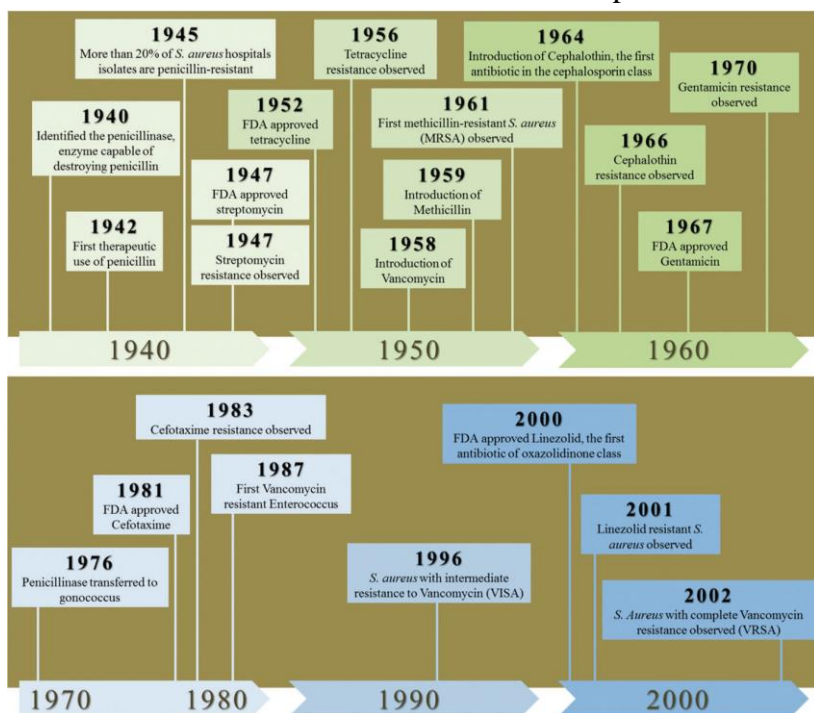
1945
More than 20% of S. aureus hospitals isolates are penicillin-resistant

1940
Identified the penicillinase, enzyme capable of destroying penicillin

1942
First therapeutic use of penicillin

1952
FDA approved tetracycline

1947
FDA approved streptomycin

1947
Streptomycin resistance observed

1956
Tetracycline resistance observed

1961
First methicillin-resistant S. aureus (MRSA) observed

1959
Introduction of Methicillin

1958
Introduction of Vancomycin

1964
Introduction of Cephalothin, the first antibiotic in the cephalosporin class

1970
Gentamicin resistance observed

1966
Cephalothin resistance observed

1967
FDA approved Gentamicin

1940

1950

1960

1983
Cefotaxime resistance observed

1981
FDA approved Cefotaxime

1987
First Vancomycin resistant Enterococcus

1976
Penicillinase transferred to gonococcus

2000
FDA approved Linezolid, the first antibiotic of oxazolidinone class

1996
S. aureus with intermediate resistance to Vancomycin (VISA)

2001
Linezolid resistant S. aureus observed

2002
S. Aureus with complete Vancomycin resistance observed (VRSA)

1970

1980

1990

2000